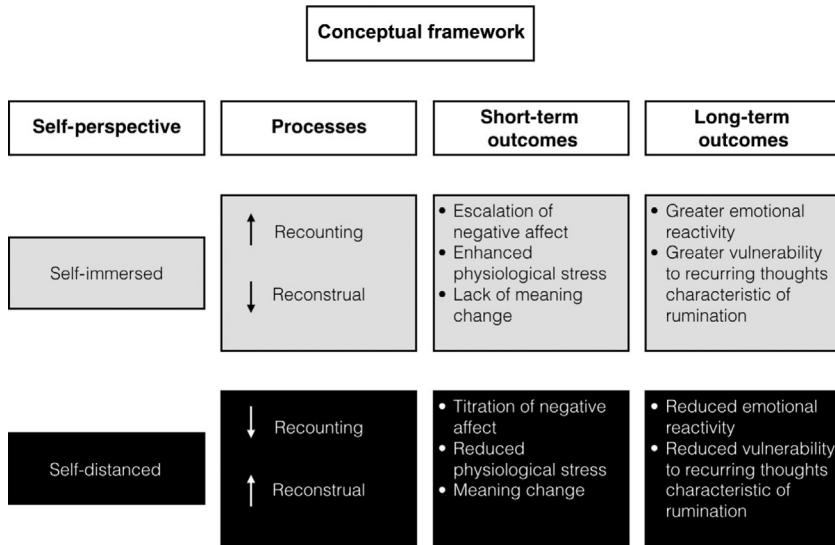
Conceptual framework

| Self-perspective | Processes | Short-term outcomes | Long-term outcomes |
|---|---|---|---|
| Self-immersed | ↑ Recounting ↓ Reconstrual | • Escalation of negative affect • Enhanced physiological stress • Lack of meaning change | • Greater emotional reactivity • Greater vulnerability to recurring thoughts characteristic of rumination |
| Self-distanced | ↓ Recounting ↑ Reconstrual | • Titration of negative affect • Reduced physiological stress • Meaning change | • Reduced emotional reactivity • Reduced vulnerability to recurring thoughts characteristic of rumination |